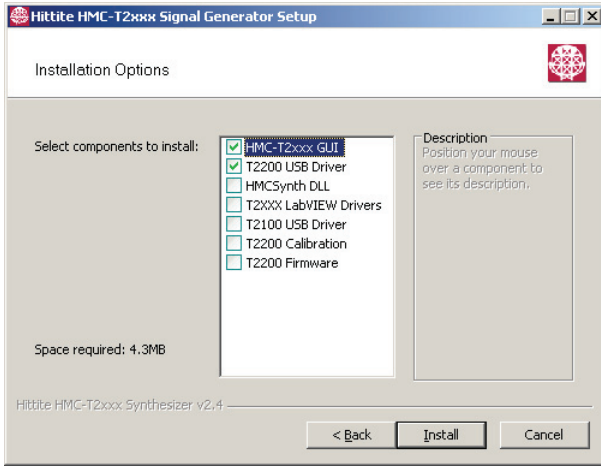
Hittite HMC-T2xxx Signal Generator Setup

Installation Options

Select components to install:

HMC-T2xxx GUI
T2200 USB Driver
HMCSynth DLL
T2XXX LabVIEW Drivers
T2100 USB Driver
T2200 Calibration
T2200 Firmware

Description
Position your mouse over a component to see its description.

Space required: 4.3MB

Hittite HMC-T2xxx Synthesizer v2.4

< Back
Install
Cancel